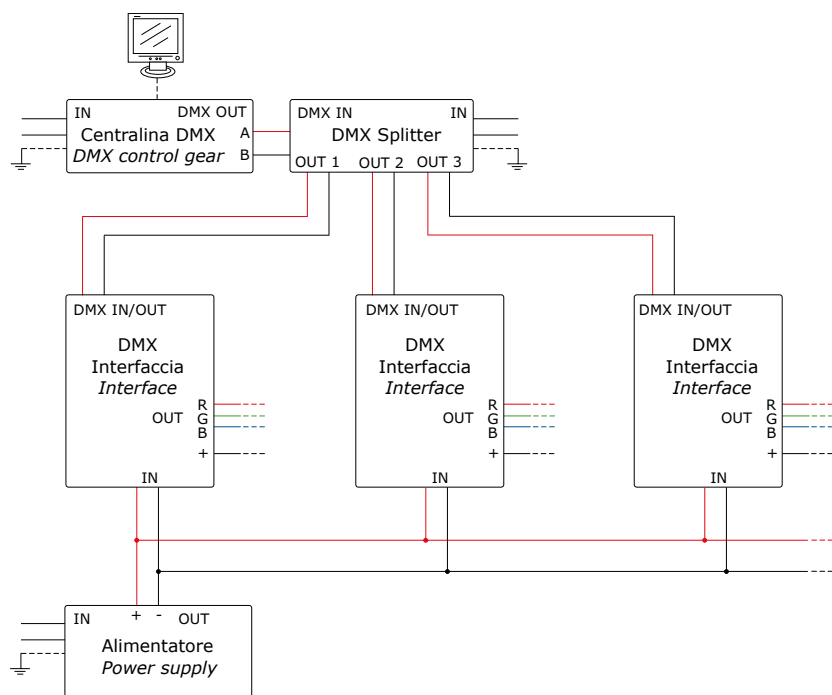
IN
DMX OUT
Centralina DMX
*DMX control gear*
A
B

DMX IN
IN
DMX Splitter
OUT 1
OUT 2
OUT 3

DMX IN/OUT
DMX
Interfaccia
*Interface*
OUT
R
G
B
+
IN

DMX IN/OUT
DMX
Interfaccia
*Interface*
OUT
R
G
B
+
IN

DMX IN/OUT
DMX
Interfaccia
*Interface*
OUT
R
G
B
+
IN

IN
+
-
OUT
Alimentatore
*Power supply*